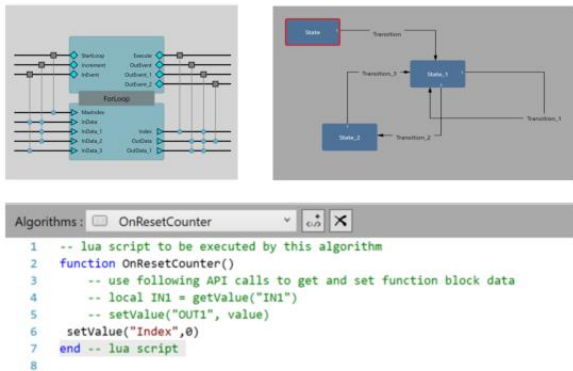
StartLoop
Increment
InEvent
Execute
OutEvent
OutEvent_1
OutEvent_2
ForLoop
MaxIndex
InData
InData_1
InData_2
InData_3
Index
OutData
OutData_1

State
Transition
Transition_3
State_1
Transition_1
State_2
Transition_2

Algorithms : OnResetCounter

1 -- lua script to be executed by this algorithm
2 function OnResetCounter()
3 -- use following API calls to get and set function block data
4 -- local IN1 = getValue("IN1")
5 -- setValue("OUT1", value)
6 setValue("Index",0)
7 end -- lua script
8